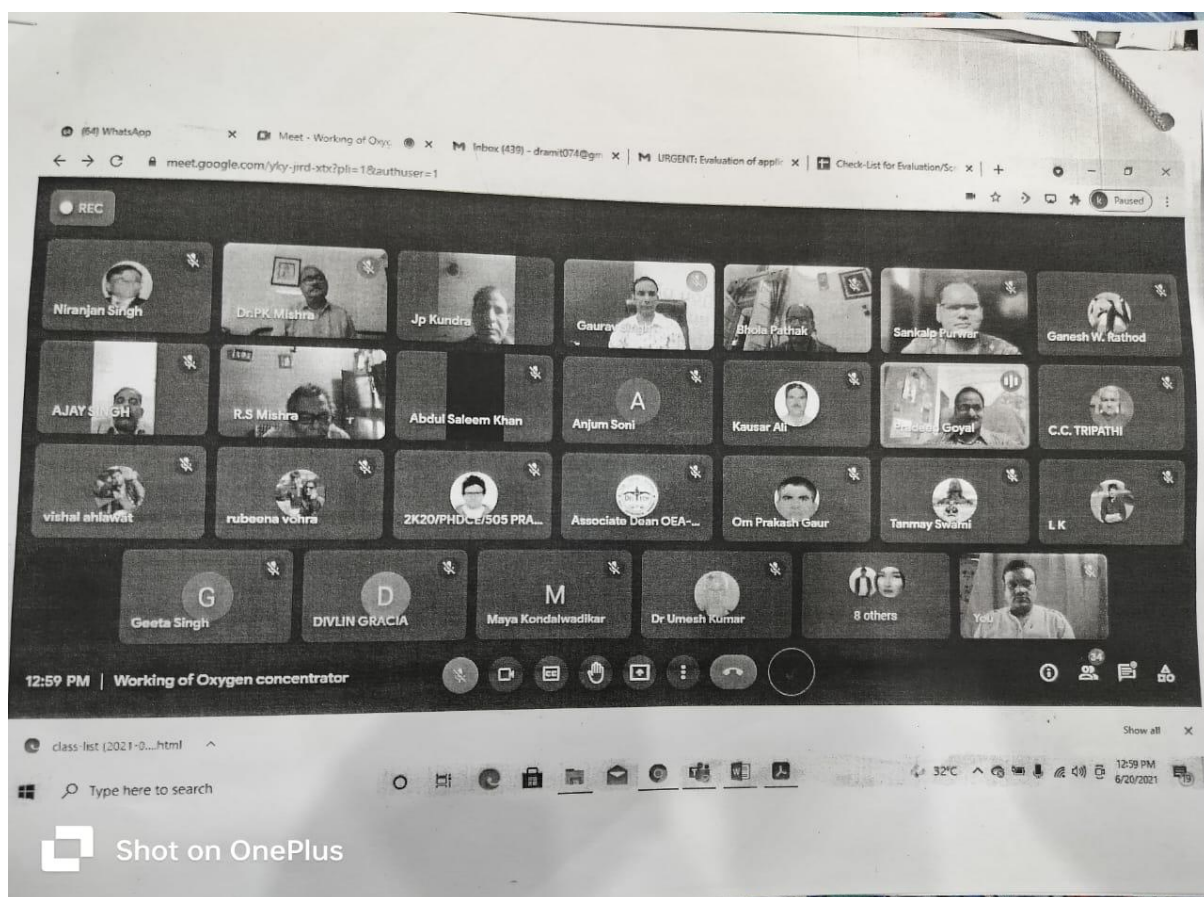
(64) WhatsApp × Meet - Working of Oxyc × M Inbox (439) - dramit074@gm × M URGENT: Evaluation of applic × Check-List for Evaluation/Sc × +

meet.google.com/yky-jird-xtx?pli=1&authuser=1

Paused

REC

Niranjan Singh
Dr.PK Mishra
Jp Kundra
Gaurav
Bhola Pathak
Sankalp Purwar
Ganesh W. Rathod
AJAY SINGH
R.S Mishra
Abdul Saleem Khan
A
Anjum Soni
Kausar Ali
Pradeep Goyal
C.C. TRIPATHI
vishal ahlawat
rubeena vohra
2K20/PHDCE/505 PRA...
Associate Dean OEA-...
Om Prakash Gaur
Tanmay Swami
L K
G
Geeta Singh
D
DIVLIN GRACIA
M
Maya Kondalwadikar
Dr Umesh Kumar
8 others
You

12:59 PM | Working of Oxygen concentrator

34

class-list (2021-0....html ^

Show all ×

Type here to search

32°C

12:59 PM
6/20/2021

Shot on OnePlus